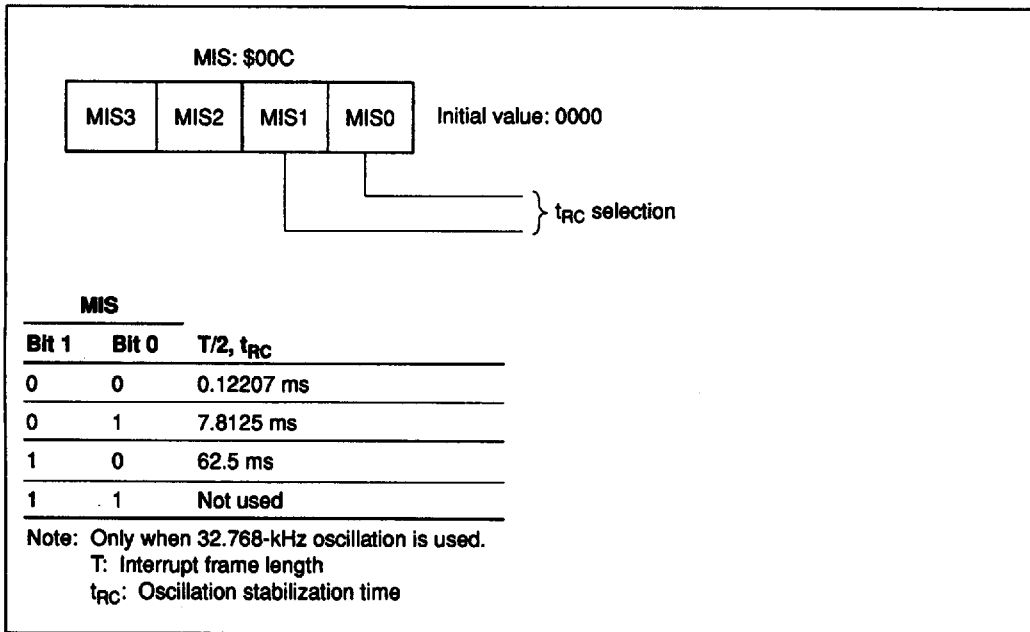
MIS: \$00C

| MIS3 | MIS2 | MIS1 | MIS0 |
|---|---|---|---|

Initial value: 0000

$t_{RC}$ selection

MIS

| Bit 1 | Bit 0 | T/2, $t_{RC}$ |
|---|---|---|
| 0 | 0 | 0.12207 ms |
| 0 | 1 | 7.8125 ms |
| 1 | 0 | 62.5 ms |
| 1 | 1 | Not used |

Note: Only when 32.768-kHz oscillation is used.
T: Interrupt frame length
$t_{RC}$: Oscillation stabilization time